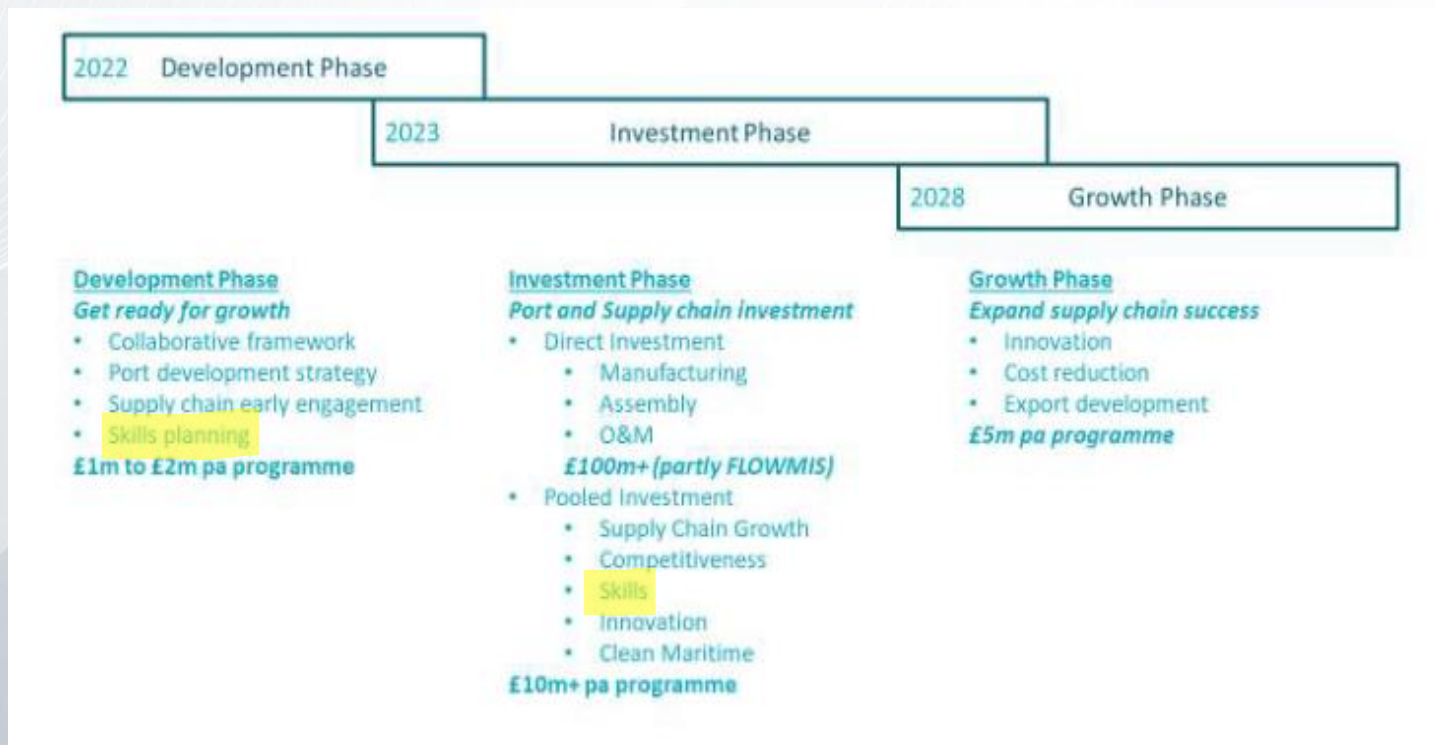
2022 Development Phase

2023 Investment Phase

2028 Growth Phase

Development Phase
*Get ready for growth*
- Collaborative framework
- Port development strategy
- Supply chain early engagement
- Skills planning

£1m to £2m pa programme

Investment Phase
*Port and Supply chain investment*
- Direct Investment
  - Manufacturing
  - Assembly
  - O&M

*£100m+ (partly FLOWMIS)*
- Pooled Investment
  - Supply Chain Growth
  - Competitiveness
  - Skills
  - Innovation
  - Clean Maritime

£10m+ pa programme

Growth Phase
*Expand supply chain success*
- Innovation
- Cost reduction
- Export development

*£5m pa programme*